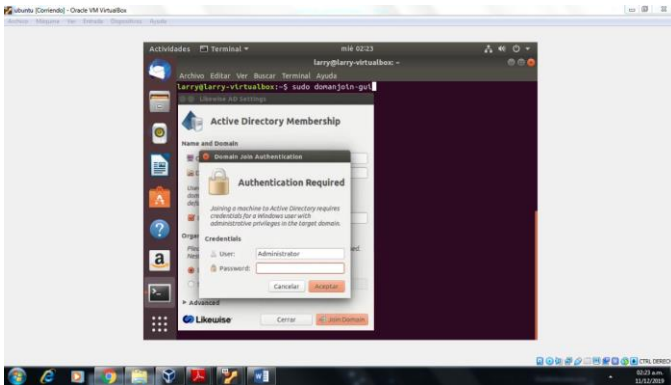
ubuntu [Corriendo] - Oracle VM VirtualBox

Archivo Máquina Ver Entrada Dispositivos Ayuda

Actividades Terminal ▾ mié 02:23

larry@larry-virtualbox: ~

Archivo Editar Ver Buscar Terminal Ayuda

larry@larry-virtualbox:~$ sudo domainjoin-gui

Likewise AD Settings

Active Directory Membership

Name and Domain

Domain Join Authentication

Authentication Required

Joining a machine to Active Directory requires credentials for a Windows user with administrative privileges in the target domain.

Credentials

User: Administrator

Password:

Cancelar Aceptar

Advanced

Likewise

Cerrar Join Domain

CTRL DERECHA

02:23 a.m.

11/12/2019